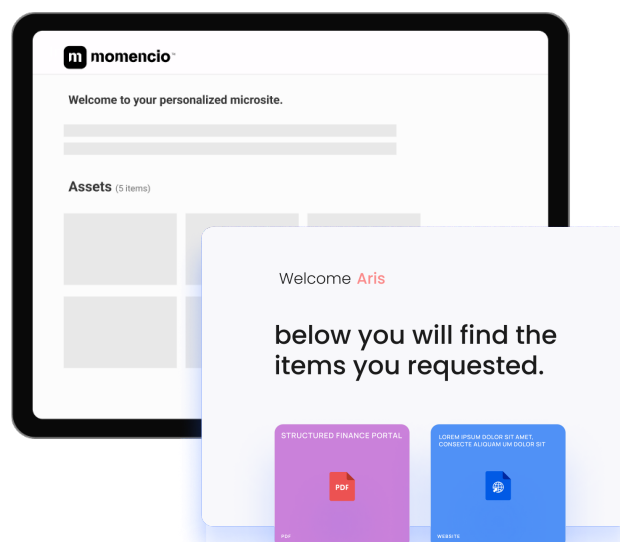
m momencio™

Welcome to your personalized microsite.

Assets (5 items)

Welcome Aris

below you will find the items you requested.

STRUCTURED FINANCE PORTAL

PDF

PDF

LOREM IPSUM DOLOR SIT AMET, CONSECTE ALIQUAM UM DOLOR SIT

WEBSITE